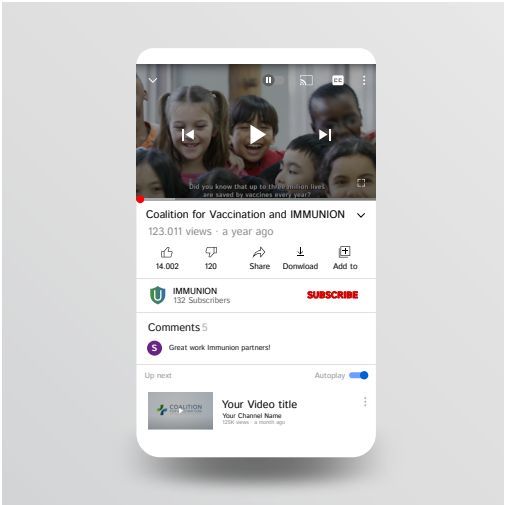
CC

Did you know that up to three million lives are saved by vaccines every year?

Coalition for Vaccination and IMMUNION

123.011 views · a year ago

14.002 120 Share Donwload Add to

IMMUNION
132 Subscribers

SUBSCRIBE

Comments 5

S Great work Immunion partners!

Up next Autoplay

COALITION

Your Video title
Your Channel Name
125K views · a month ago